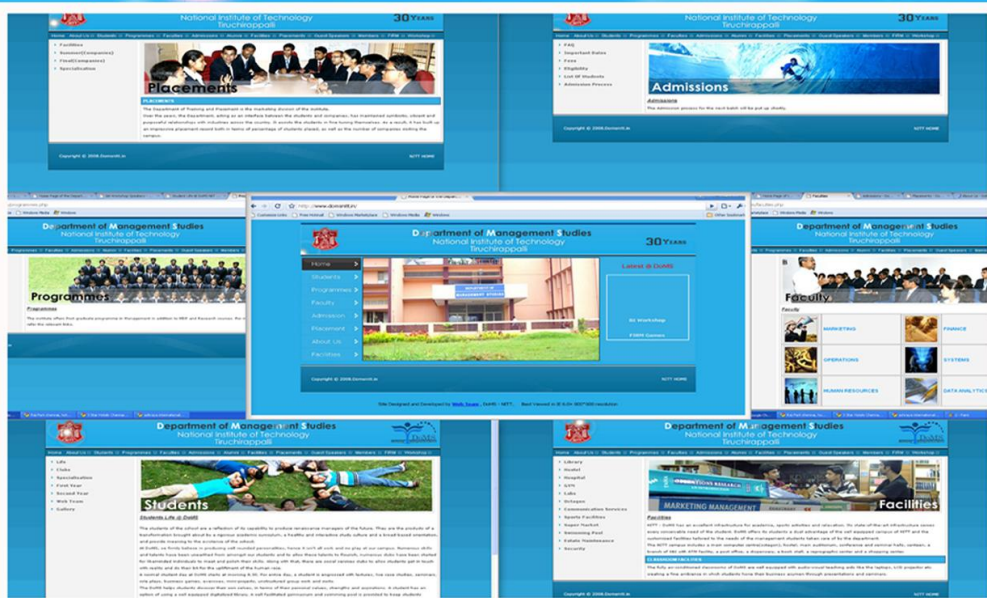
National Institute of Technology
Tiruchirappalli
30 YEARS

Home About Us Students Programmes Facilities Admissions Alumni Facilities Placements Guest Speakers Members FIRM Workshop

Facilities
Summer(Companies)
Final(Companies)
Specialization

Placements

PLACEMENTS

The Department of Training and Placement is the marketing division of the institute.

Copyright © 2008.DoMSNITT.in
NITT HOME

FAQ
Important Dates
Fees
Eligibility
List Of Students
Admission Process

Admissions

Admissions

The admission process for the next batch will be put up shortly.

Copyright © 2008.DoMSNITT.in
NITT HOME

Department of Management Studies
National Institute of Technology
Tiruchirappalli

Programmes

Programmes

http://www.domsnitt.in/

Department of Management Studies
National Institute of Technology
Tiruchirappalli
30 YEARS

Home
Students
Programmes
Faculty
Admission
Placement
About Us
Facilities

Latest @ DoMS

B! Workshop
FIRM Games

Copyright © 2008.DoMSNITT.in
NITT HOME

Site Designed and Developed by Web Team , DoMS - NITT.

Department of Management Studies
National Institute of Technology
Tiruchirappalli

Faculty

Faculty

MARKETING
FINANCE
OPERATIONS
SYSTEMS
HUMAN RESOURCES
DATA ANALYTICS

Department of Management Studies
National Institute of Technology
Tiruchirappalli

Life
Clubs
Specialization
First Year
Second Year
Web Team
Gallery

Students

Students Life @ DoMS

Department of Management Studies
National Institute of Technology
Tiruchirappalli

Library
Hostel
Hospital
GYM
Labs
Octagon
Communication Services
Sports Facilities
Super Market
Swimming Pool
Estate Maintenance
Security

MARKETING MANAGEMENT

Facilities

Facilities

CLASSROOM FACILITIES

Copyright © 2008.DoMSNITT.in